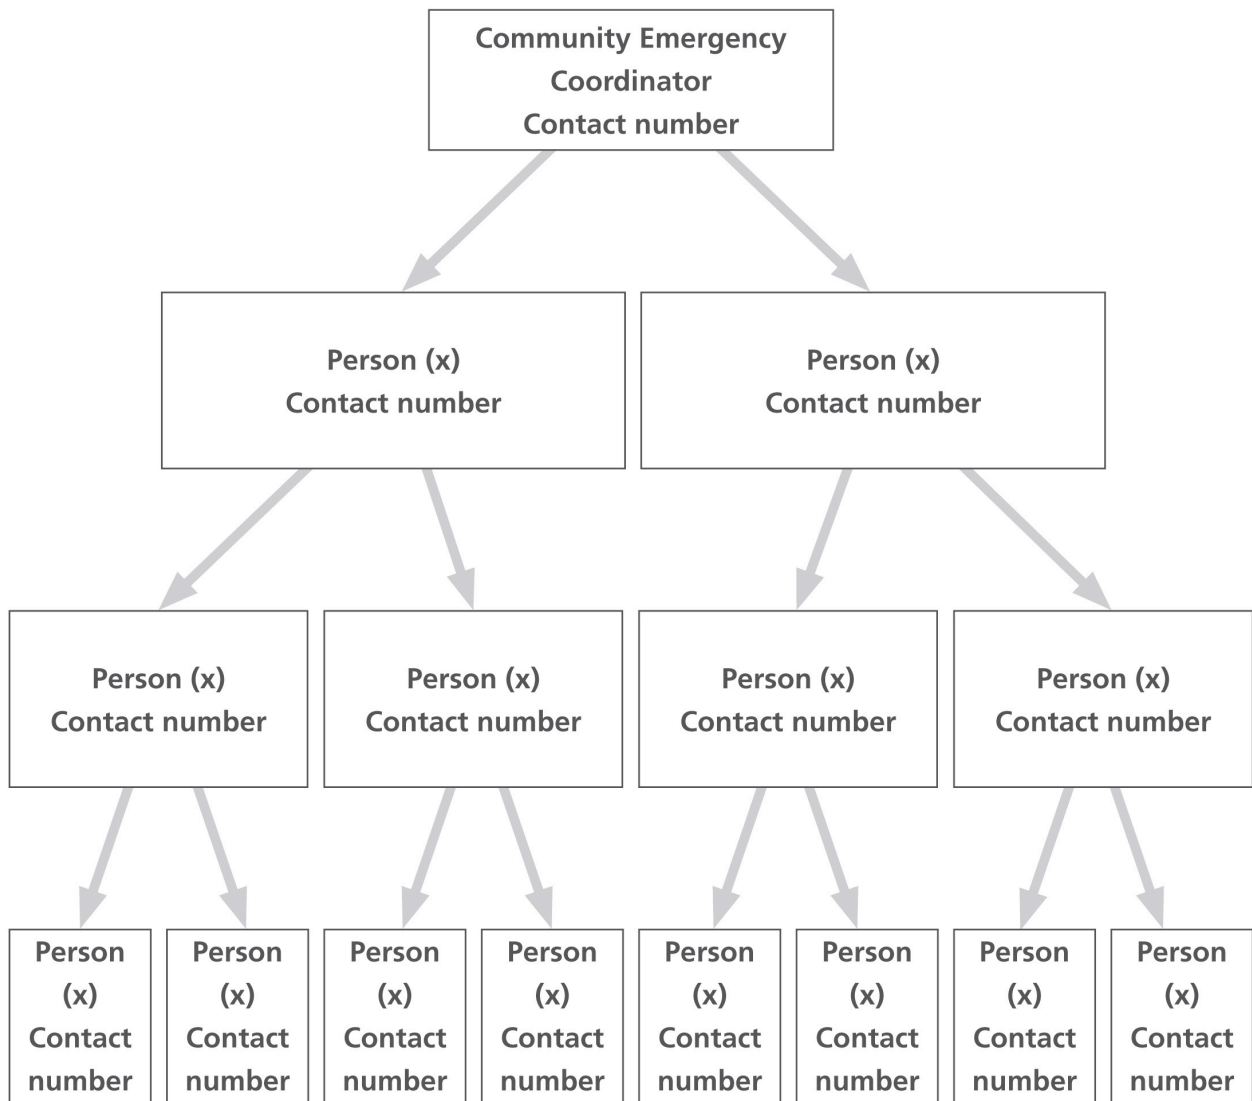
Community Emergency Coordinator
Contact number

Person (x)
Contact number

Person (x)
Contact number

Person (x)
Contact number

Person (x)
Contact number

Person (x)
Contact number

Person (x)
Contact number

Person (x)
Contact number

Person (x)
Contact number

Person (x)
Contact number

Person (x)
Contact number

Person (x)
Contact number

Person (x)
Contact number

Person (x)
Contact number

Person (x)
Contact number